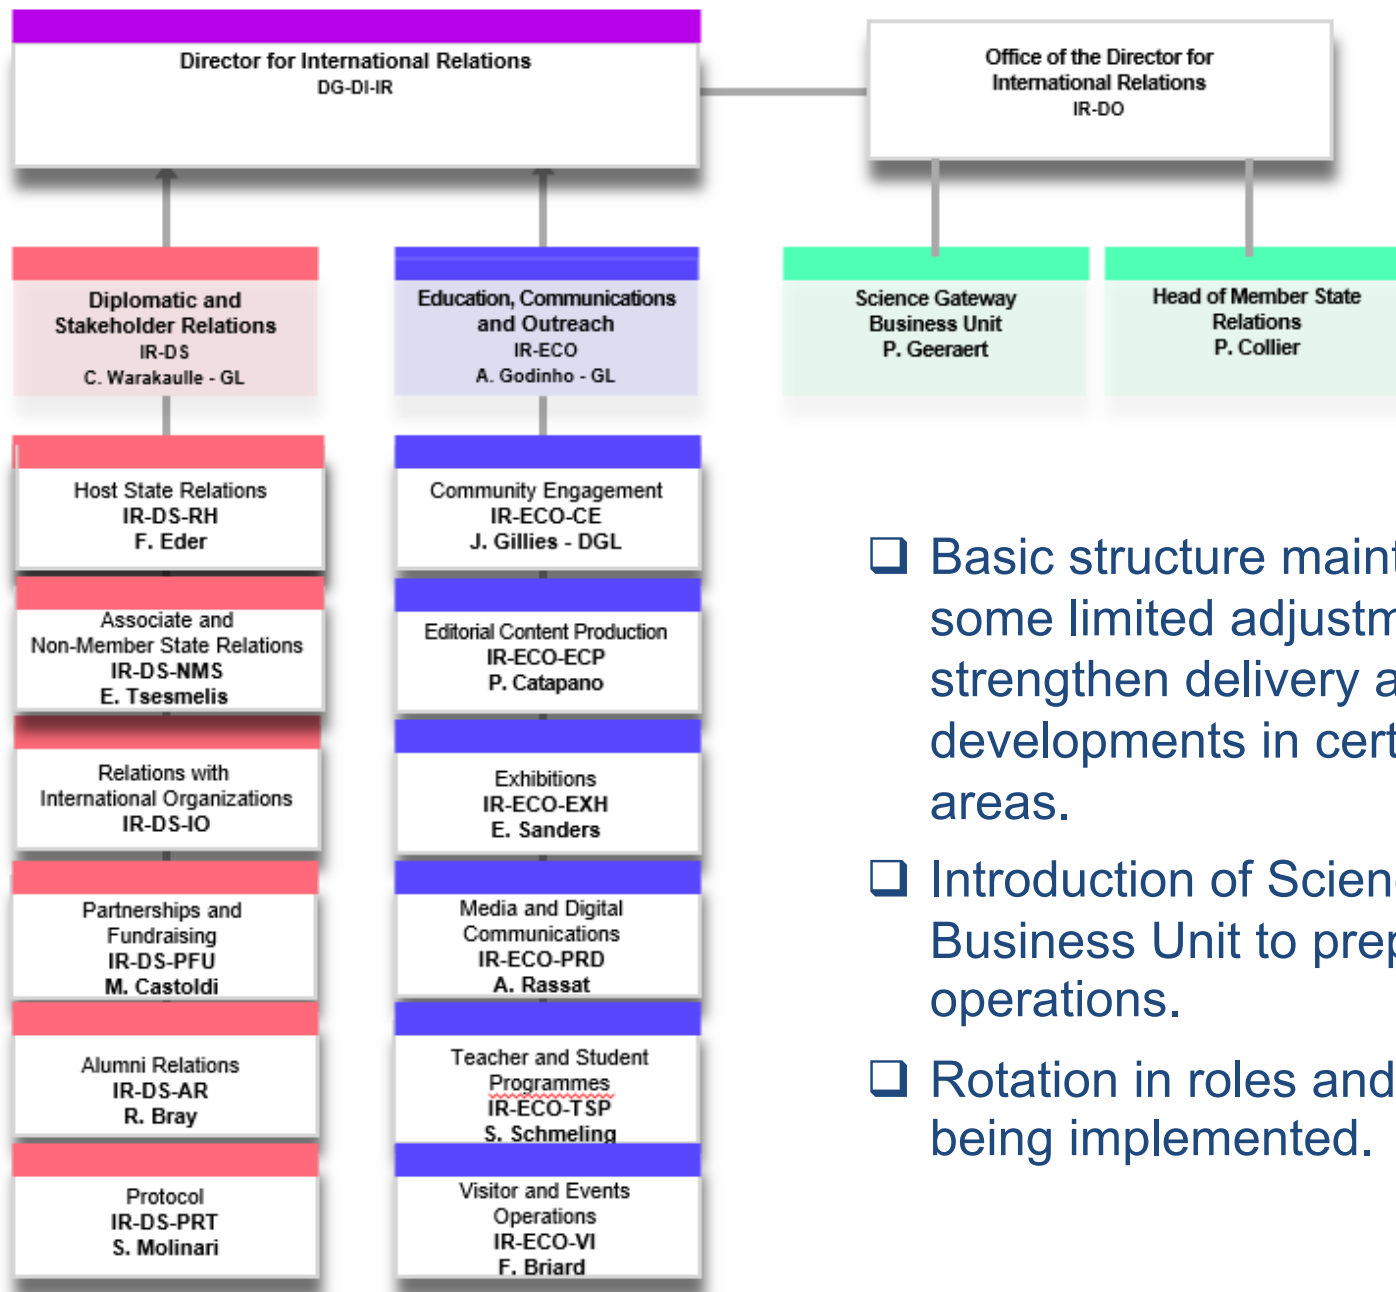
Director for International Relations
DG-DI-IR

Office of the Director for International Relations
IR-DO

Diplomatic and Stakeholder Relations
IR-DS
C. Warakaulle - GL

Education, Communications and Outreach
IR-ECO
A. Godinho - GL

Science Gateway Business Unit
P. Geeraert

Head of Member State Relations
P. Collier

Host State Relations
IR-DS-RH
F. Eder

Associate and Non-Member State Relations
IR-DS-NMS
E. Tsesmelis

Relations with International Organizations
IR-DS-IO

Partnerships and Fundraising
IR-DS-PFU
M. Castoldi

Alumni Relations
IR-DS-AR
R. Bray

Protocol
IR-DS-PRT
S. Molinari

Community Engagement
IR-ECO-CE
J. Gillies - DGL

Editorial Content Production
IR-ECO-ECP
P. Catapano

Exhibitions
IR-ECO-EXH
E. Sanders

Media and Digital Communications
IR-ECO-PRD
A. Rassat

Teacher and Student Programmes
IR-ECO-TSP
S. Schmeling

Visitor and Events Operations
IR-ECO-VI
F. Briard

❑ Basic structure maint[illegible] some limited adjustm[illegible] strengthen delivery a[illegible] developments in cert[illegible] areas.

❑ Introduction of Scien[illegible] Business Unit to prep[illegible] operations.

❑ Rotation in roles and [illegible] being implemented.